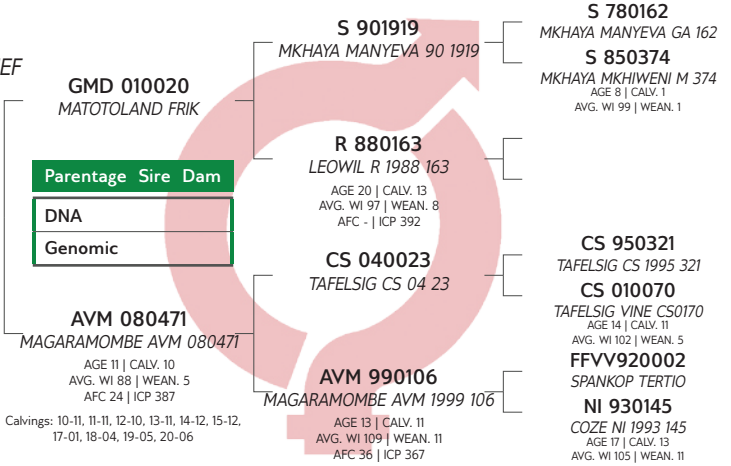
EF

GMD 010020
MATOTOLAND FRIK

Parentage Sire Dam

DNA

Genomic

AVM 080471
MAGARAMOMBE AVM 080471

AGE 11 | CALV. 10
AVG. WI 88 | WEAN. 5
AFC 24 | ICP 387

Calvings: 10-11, 11-11, 12-10, 13-11, 14-12, 15-12, 17-01, 18-04, 19-05, 20-06

S 901919
MKHAYA MANYEVA 90 1919

R 880163
LEOWIL R 1988 163

AGE 20 | CALV. 13
AVG. WI 97 | WEAN. 8
AFC - | ICP 392

CS 040023
TAFELSIG CS 04 23

AVM 990106
MAGARAMOMBE AVM 1999 106

AGE 13 | CALV. 11
AVG. WI 109 | WEAN. 11
AFC 36 | ICP 367

S 780162
MKHAYA MANYEVA GA 162

S 850374
MKHAYA MKHIWENI M 374

AGE 8 | CALV. 1
AVG. WI 99 | WEAN. 1

CS 950321
TAFELSIG CS 1995 321

CS 010070
TAFELSIG VINE CS0170

AGE 14 | CALV. 11
AVG. WI 102 | WEAN. 5

FFVV920002
SPANKOP TERTIO

NI 930145
COZE NI 1993 145

AGE 17 | CALV. 13
AVG. WI 105 | WEAN. 11